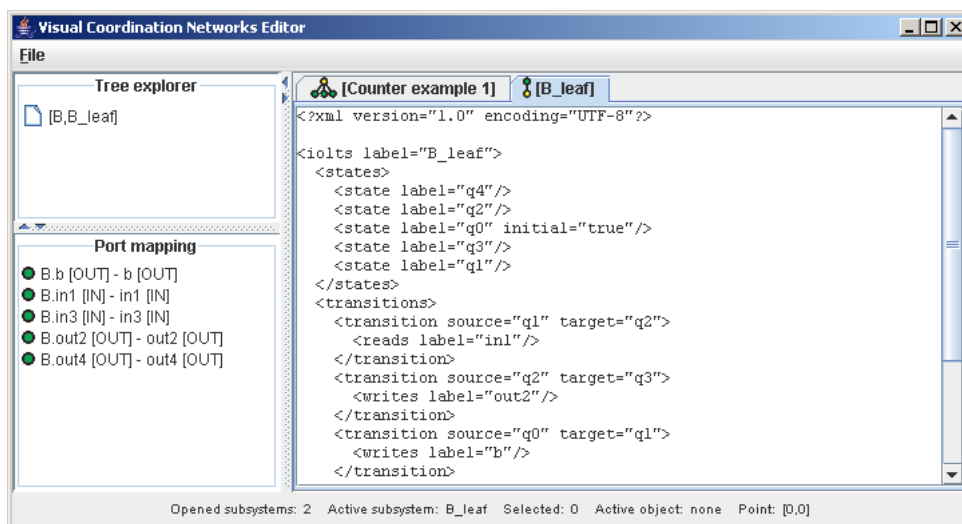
Visual Coordination Networks Editor

File

Tree explorer

[B,B_leaf]

Port mapping

B.b [OUT] - b [OUT]
B.in1 [IN] - in1 [IN]
B.in3 [IN] - in3 [IN]
B.out2 [OUT] - out2 [OUT]
B.out4 [OUT] - out4 [OUT]

[Counter example 1]
[B_leaf]

<?xml version="1.0" encoding="UTF-8"?>

<iolts label="B_leaf">
  <states>
    <state label="q4"/>
    <state label="q2"/>
    <state label="q0" initial="true"/>
    <state label="q3"/>
    <state label="q1"/>
  </states>
  <transitions>
    <transition source="q1" target="q2">
      <reads label="in1"/>
    </transition>
    <transition source="q2" target="q3">
      <writes label="out2"/>
    </transition>
    <transition source="q0" target="q1">
      <writes label="b"/>
    </transition>

Opened subsystems: 2   Active subsystem: B_leaf   Selected: 0   Active object: none   Point: [0,0]